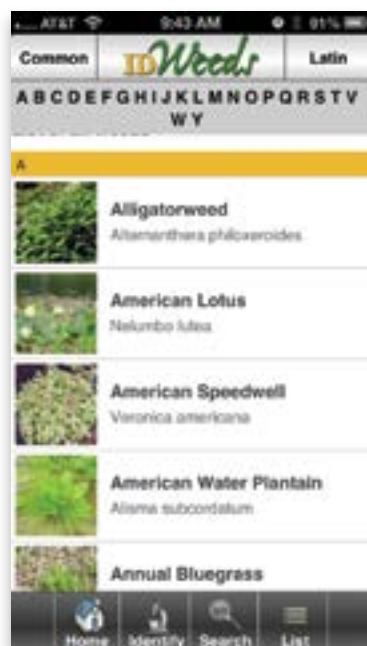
AT&T 9:43 AM 91%

Common IDWeeds Latin

A B C D E F G H I J K L M N O P Q R S T V W Y

A

Alligatorweed
Alternanthera philoxeroides

American Lotus
Nelumbo lutea

American Speedwell
Veronica americana

American Water Plantain
Alisma subcordatum

Annual Bluegrass

Home Identify Search List